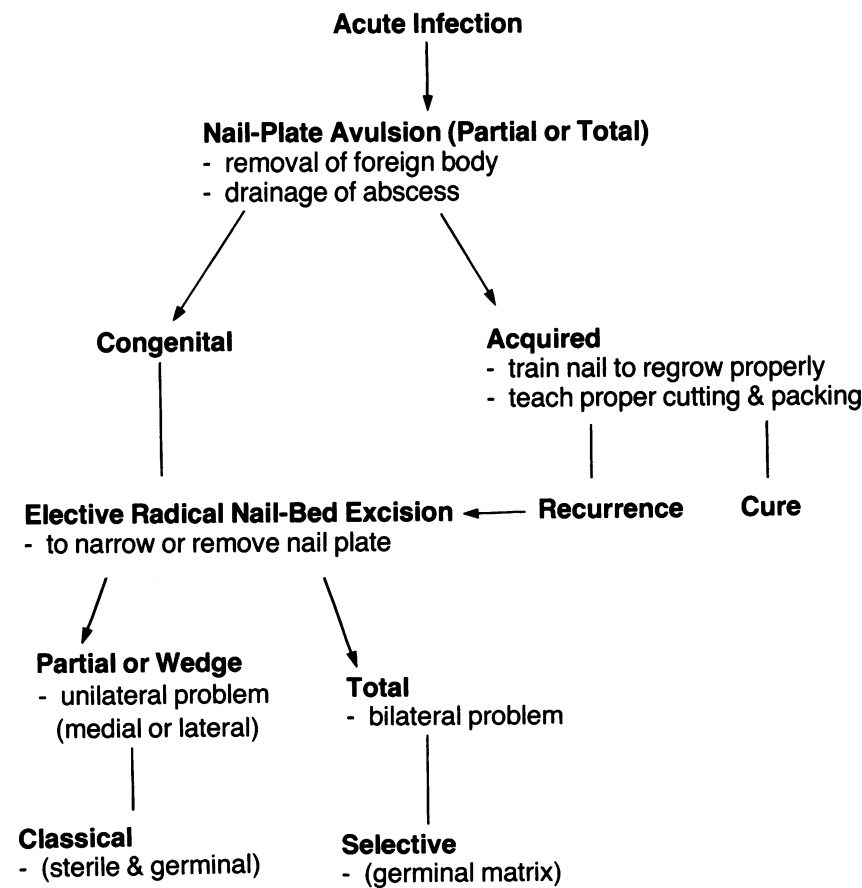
Acute Infection

Nail-Plate Avulsion (Partial or Total)
- removal of foreign body
- drainage of abscess

Congenital

Acquired
- train nail to regrow properly
- teach proper cutting & packing

Elective Radical Nail-Bed Excision
- to narrow or remove nail plate

Recurrence

Cure

Partial or Wedge
- unilateral problem (medial or lateral)

Total
- bilateral problem

Classical
- (sterile & germinal)

Selective
- (germinal matrix)